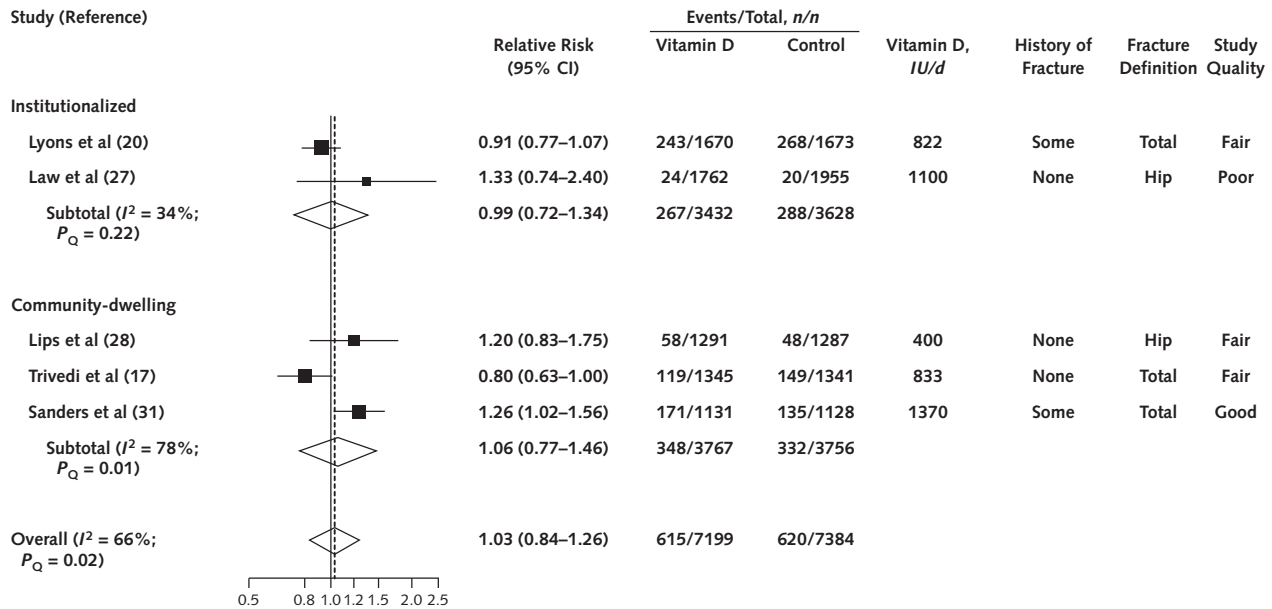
| Study (Reference) | Relative Risk (95% CI) | Events/Total, *n/n* Vitamin D | Control | Vitamin D, *IU/d* | History of Fracture | Fracture Definition | Study Quality |
|---|---|---|---|---|---|---|---|
| Institutionalized | | | | | | | |
| Lyons et al (20) | 0.91 (0.77–1.07) | 243/1670 | 268/1673 | 822 | Some | Total | Fair |
| Law et al (27) | 1.33 (0.74–2.40) | 24/1762 | 20/1955 | 1100 | None | Hip | Poor |
| Subtotal ($I^2$ = 34%; $P_Q$ = 0.22) | 0.99 (0.72–1.34) | 267/3432 | 288/3628 | | | | |
| Community-dwelling | | | | | | | |
| Lips et al (28) | 1.20 (0.83–1.75) | 58/1291 | 48/1287 | 400 | None | Hip | Fair |
| Trivedi et al (17) | 0.80 (0.63–1.00) | 119/1345 | 149/1341 | 833 | None | Total | Fair |
| Sanders et al (31) | 1.26 (1.02–1.56) | 171/1131 | 135/1128 | 1370 | Some | Total | Good |
| Subtotal ($I^2$ = 78%; $P_Q$ = 0.01) | 1.06 (0.77–1.46) | 348/3767 | 332/3756 | | | | |
| Overall ($I^2$ = 66%; $P_Q$ = 0.02) | 1.03 (0.84–1.26) | 615/7199 | 620/7384 | | | | |

0.5 0.8 1.0 1.2 1.5 2.0 2.5